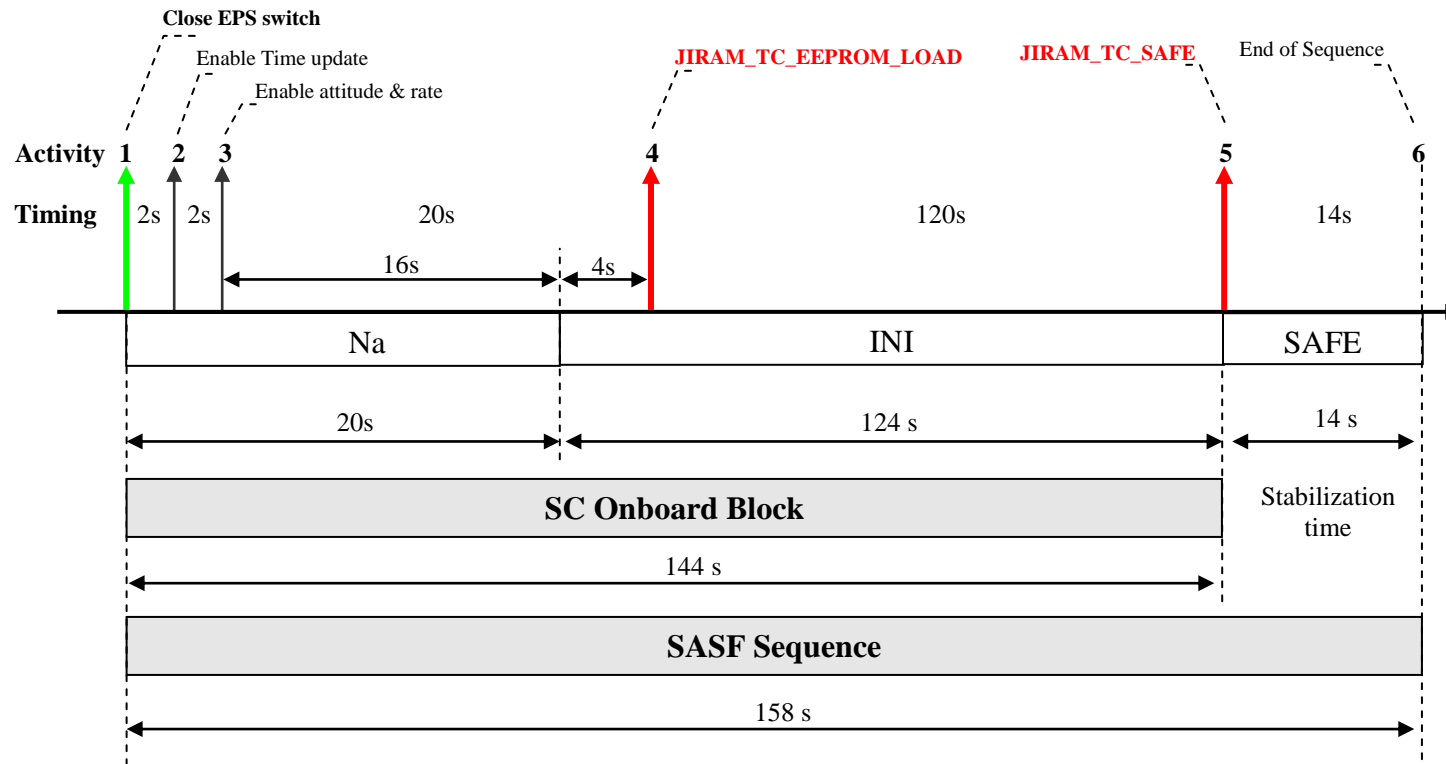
Close EPS switch
Enable Time update
Enable attitude & rate
JIRAM_TC_EEPROM_LOAD
JIRAM_TC_SAFE
End of Sequence

Activity 1 2 3 4 5 6

Timing 2s 2s 20s 120s 14s

16s 4s

Na INI SAFE

20s 124 s 14 s

SC Onboard Block

Stabilization time

144 s

SASF Sequence

158 s